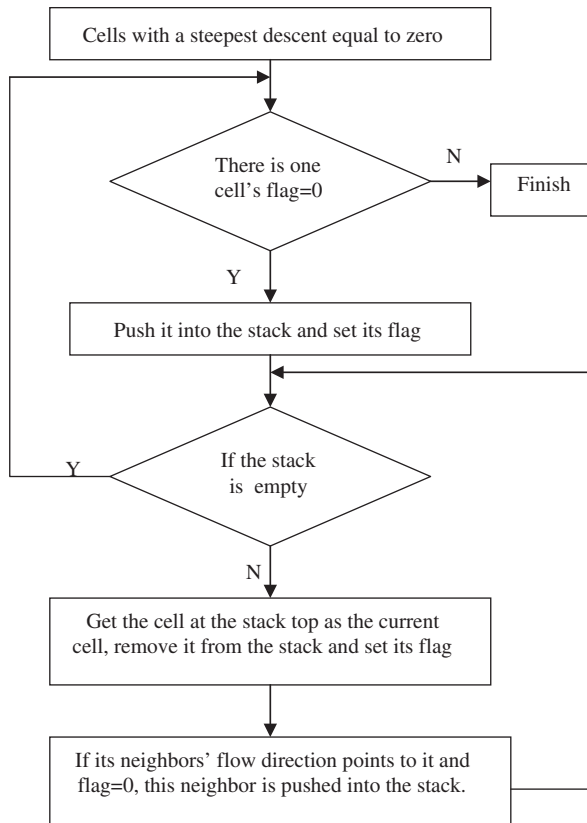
Cells with a steepest descent equal to zero

There is one cell's flag=0

N

Finish

Y

Push it into the stack and set its flag

Y

If the stack is empty

N

Get the cell at the stack top as the current cell, remove it from the stack and set its flag

If its neighbors' flow direction points to it and flag=0, this neighbor is pushed into the stack.